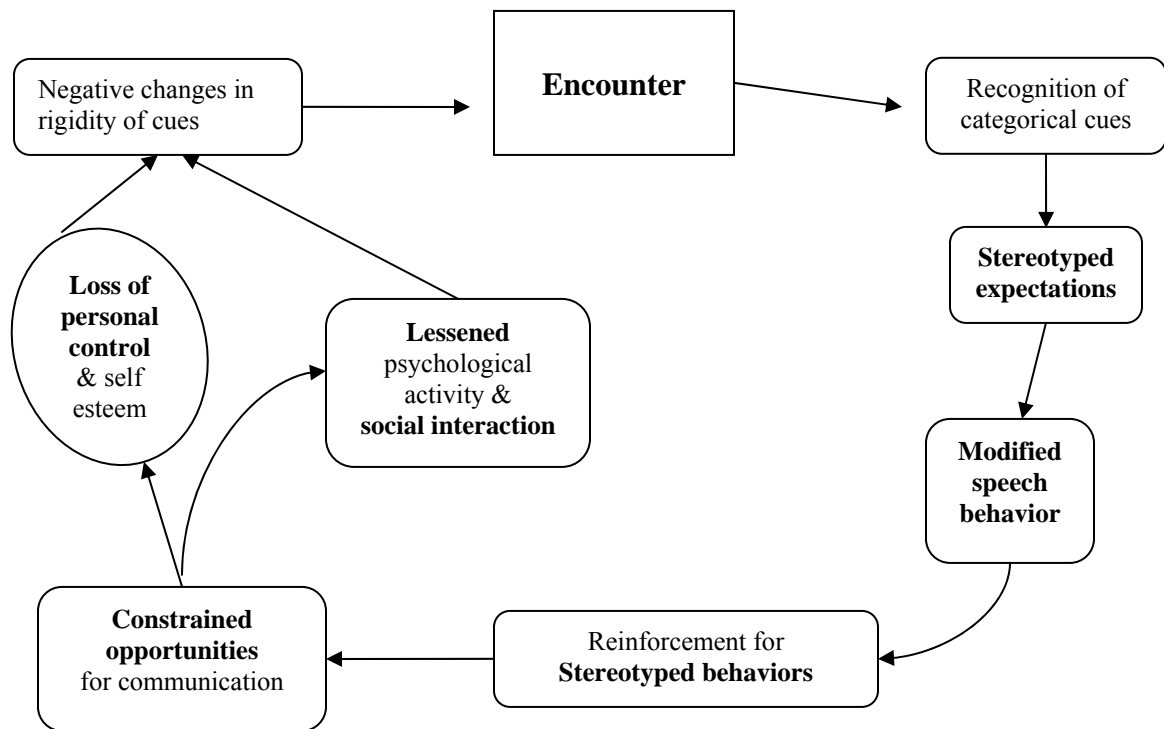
Negative changes in rigidity of cues

Encounter

Recognition of categorical cues

Stereotyped expectations

Modified speech behavior

Reinforcement for Stereotyped behaviors

Constrained opportunities for communication

Loss of personal control & self esteem

Lessened psychological activity & social interaction